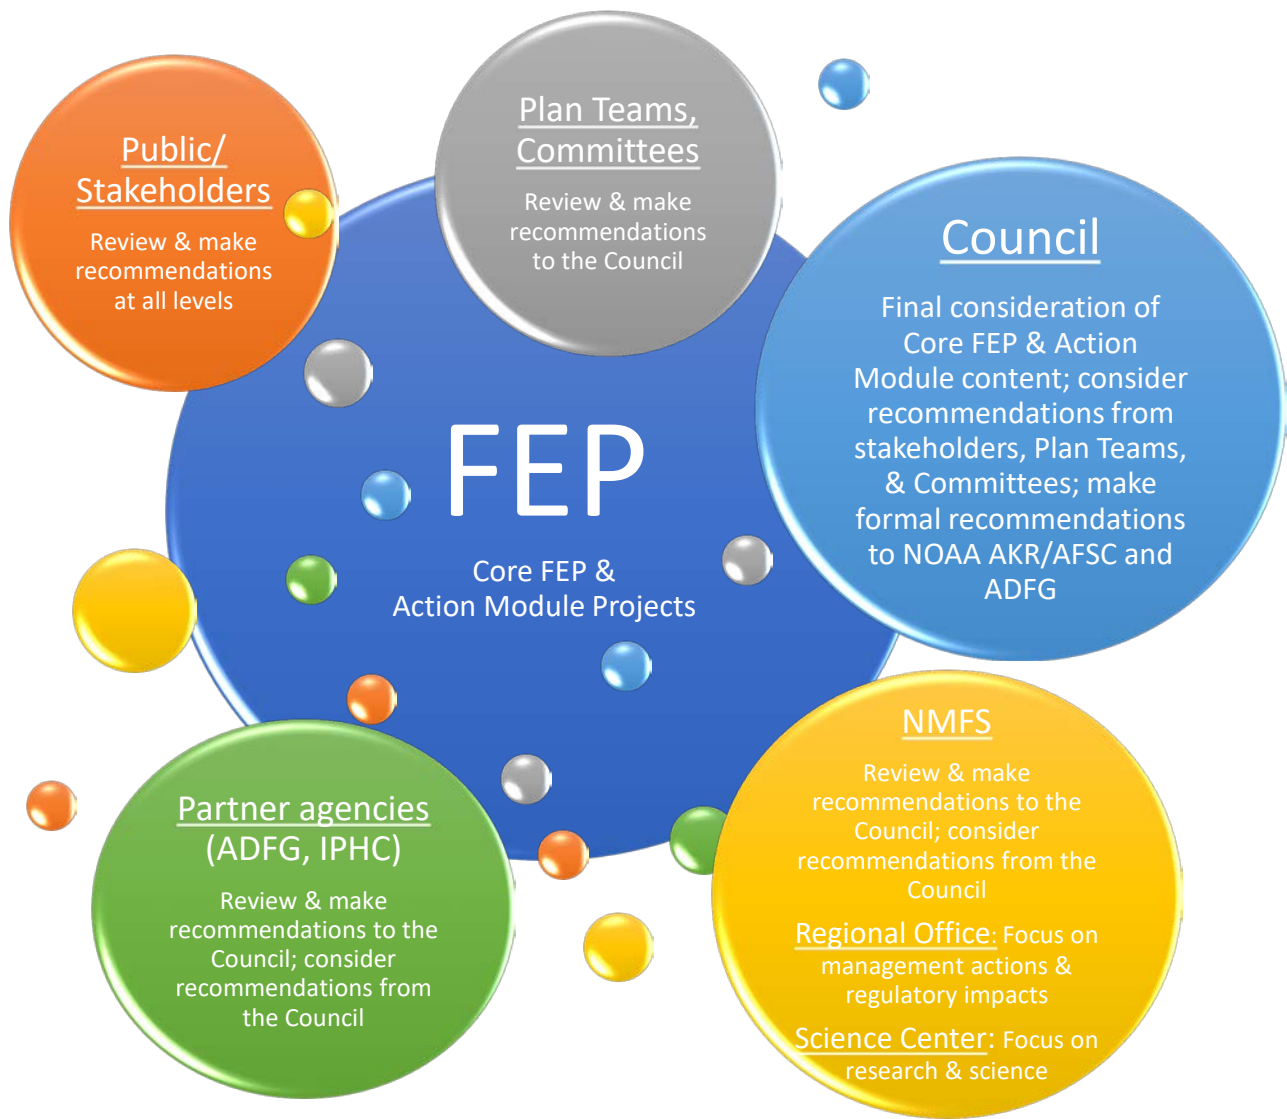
Public/
Stakeholders

Review & make recommendations at all levels

Plan Teams,
Committees

Review & make recommendations to the Council

Council

Final consideration of Core FEP & Action Module content; consider recommendations from stakeholders, Plan Teams, & Committees; make formal recommendations to NOAA AKR/AFSC and ADFG

FEP

Core FEP & Action Module Projects

Partner agencies
(ADFG, IPHC)

Review & make recommendations to the Council; consider recommendations from the Council

NMFS

Review & make recommendations to the Council; consider recommendations from the Council

Regional Office: Focus on management actions & regulatory impacts

Science Center: Focus on research & science